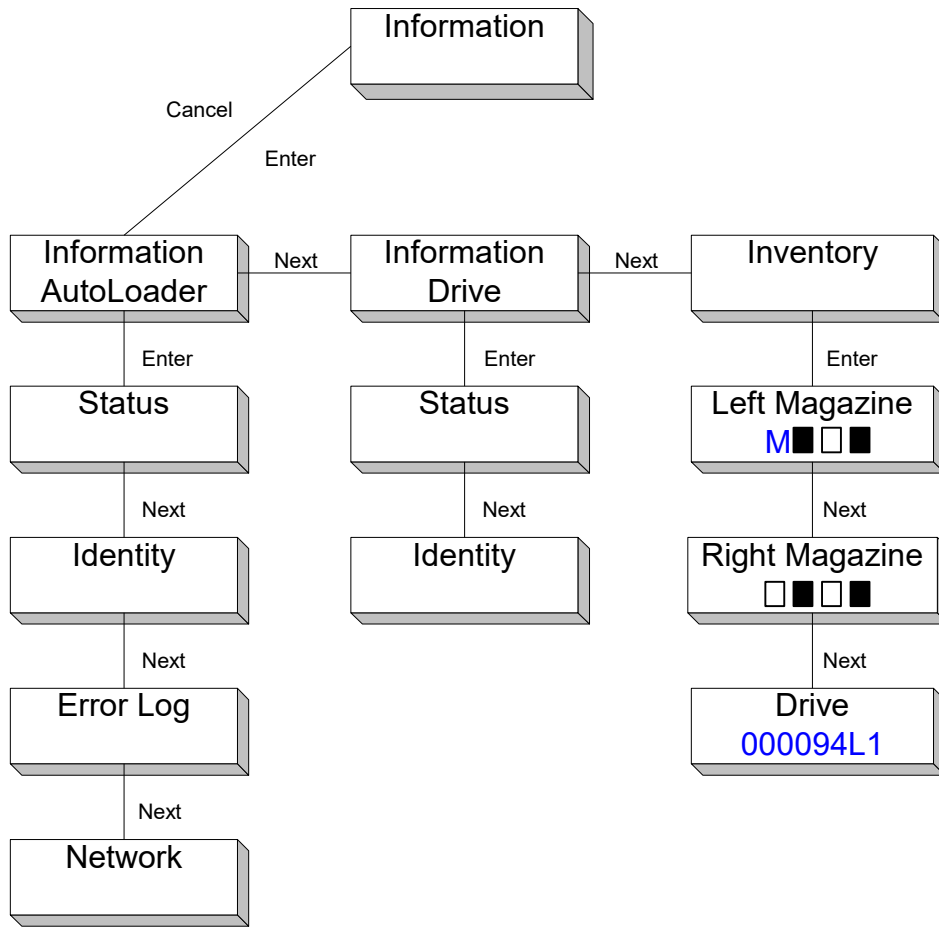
Information

Cancel

Enter

Information AutoLoader

Next

Information Drive

Next

Inventory

Enter

Status

Next

Identity

Next

Error Log

Next

Network

Enter

Status

Next

Identity

Enter

Left Magazine
M■□■

Next

Right Magazine
□■□■

Next

Drive
000094L1